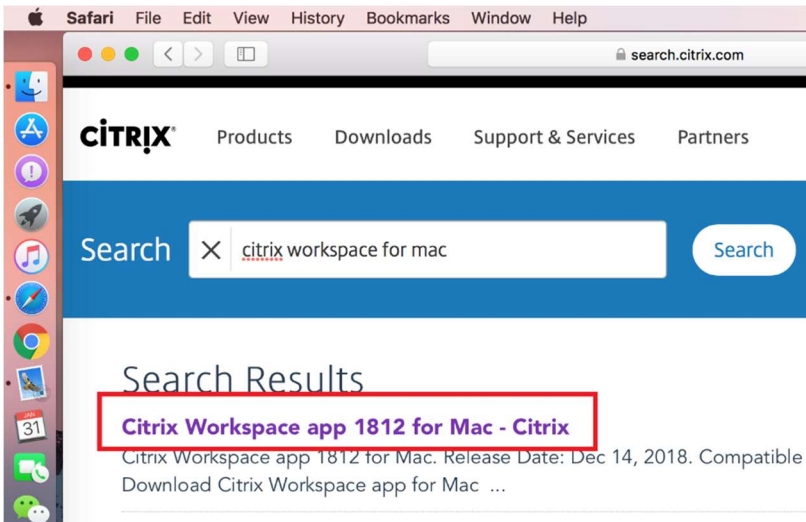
Safari File Edit View History Bookmarks Window Help

search.citrix.com

CiTRIX®

Products Downloads Support & Services Partners

Search

citrix workspace for mac

Search

Search Results

Citrix Workspace app 1812 for Mac - Citrix

Citrix Workspace app 1812 for Mac. Release Date: Dec 14, 2018. Compatible
Download Citrix Workspace app for Mac ...

JAN
31